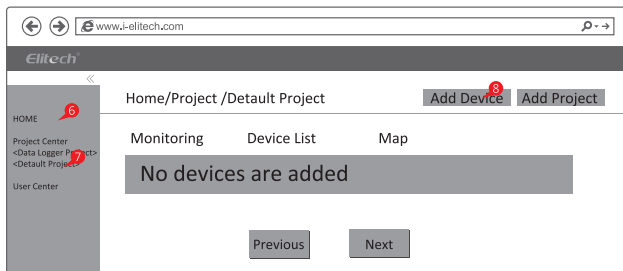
www.i-elitech.com

Elitech®

«

HOME

6

Project Center
<Data Logger Project>
<Detault Project>

7

User Center

Home/Project /Detault Project

8

Add Device

Add Project

Monitoring

Device List

Map

No devices are added

Previous

Next